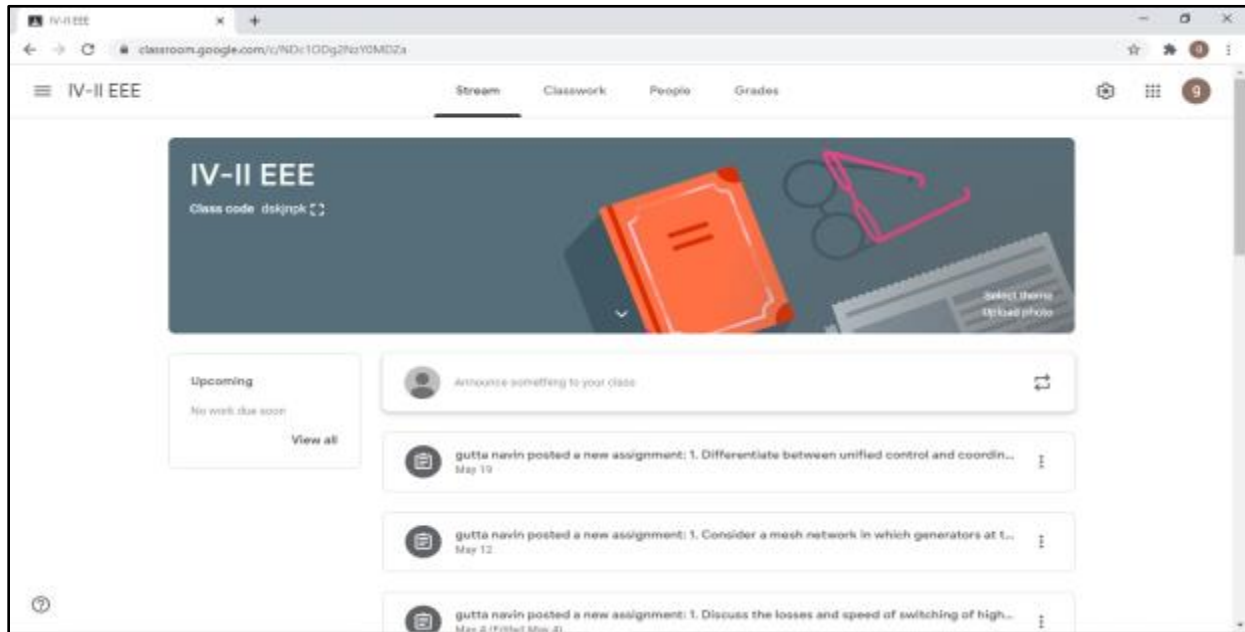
IV-II EEE

classroom.google.com/c/NDc1ODg2NzY0MDZa

IV-II EEE

Stream Classwork People Grades

IV-II EEE

Class code dskjnpk

Select theme
Upload photo

Upcoming

No work due soon

View all

Announce something to your class

gutta navin posted a new assignment: 1. Differentiate between unified control and coordin...
May 19

gutta navin posted a new assignment: 1. Consider a mesh network in which generators at t...
May 12

gutta navin posted a new assignment: 1. Discuss the losses and speed of switching of high...
May 4 (Edited May 4)